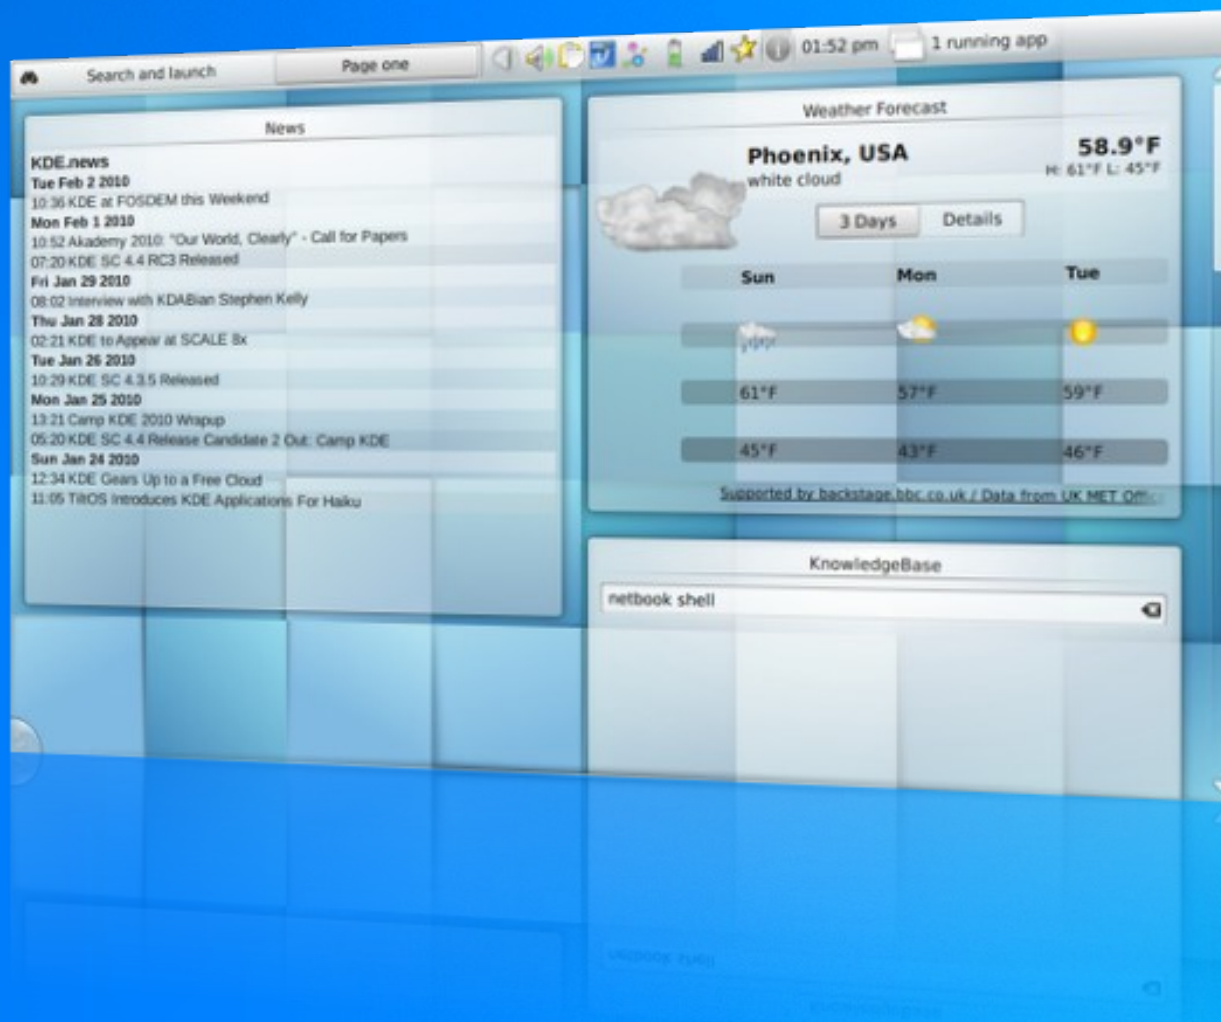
Search and launch

Page one

01:52 pm

1 running app

News

KDE.news
Tue Feb 2 2010
10:36 KDE at FOSDEM this Weekend
Mon Feb 1 2010
10:52 Akademy 2010: "Our World, Clearly" - Call for Papers
07:20 KDE SC 4.4 RC3 Released
Fri Jan 29 2010
08:02 Interview with KDABian Stephen Kelly
Thu Jan 28 2010
02:21 KDE to Appear at SCALE 8x
Tue Jan 26 2010
10:29 KDE SC 4.3.5 Released
Mon Jan 25 2010
13:21 Camp KDE 2010 Wrapup
05:20 KDE SC 4.4 Release Candidate 2 Out: Camp KDE
Sun Jan 24 2010
12:34 KDE Gears Up to a Free Cloud
11:05 TiltOS Introduces KDE Applications For Haiku

Weather Forecast

Phoenix, USA
white cloud

58.9°F
H: 61°F L: 45°F

3 Days
Details

| Sun | Mon | Tue |
|---|---|---|
| 61°F | 57°F | 59°F |
| 45°F | 43°F | 46°F |

Supported by backstage.bbc.co.uk / Data from UK MET Offic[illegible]

KnowledgeBase

netbook shell